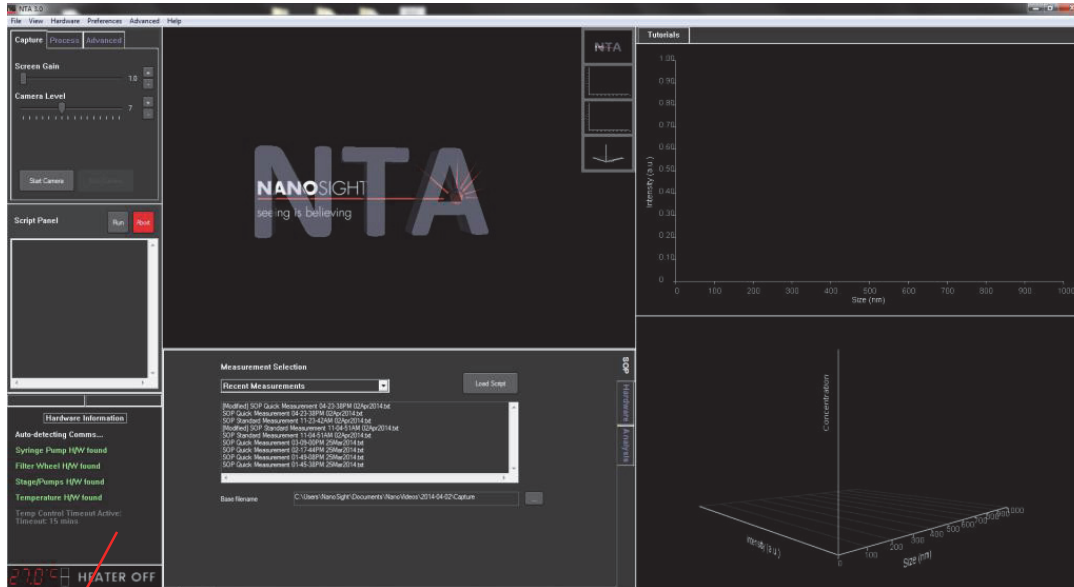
NTA 3.0
File View Hardware Preferences Advanced Help

Capture Process Advanced

Screen Gain
1.0
Camera Level
7

Start Camera

Script Panel
Run Abort

Hardware Information
Auto-detecting Comms...
Syringe Pump H/W found
Filter Wheel H/W found
Stage/Pumps H/W found
Temperature H/W found
Temp Control Timeout Active: Timeout: 15 mins

27.0°C HEATER OFF

NTA
NANOSIGHT
seeing is believing

Measurement Selection
Recent Measurements
Load Script

[Modified] SOP Quick Measurement 04-23-38PM 02Apr2014.txt
SOP Quick Measurement 04-23-38PM 02Apr2014.txt
SOP Standard Measurement 11-23-42AM 02Apr2014.txt
[Modified] SOP Standard Measurement 11-04-51AM 02Apr2014.txt
SOP Standard Measurement 11-04-51AM 02Apr2014.txt
SOP Quick Measurement 03-09-00PM 29Mar2014.txt
SOP Quick Measurement 02-17-44PM 29Mar2014.txt
SOP Quick Measurement 01-49-08PM 29Mar2014.txt
SOP Quick Measurement 01-45-38PM 29Mar2014.txt

Base filename C:\Users\NanoSight\Documents\NanoVideos\2014-04-02\Capture

SOP
Hardware
Analysis

Tutorials
1.00
0.90
0.80
0.70
0.60
0.50
0.40
0.30
0.20
0.10
0
Intensity (a.u.)
0 100 200 300 400 500 600 700 800 900 1000
Size (nm)

Concentration
Intensity (a.u.)
Size (nm)
0 100 200 300 400 500 600 700 800 900 1000